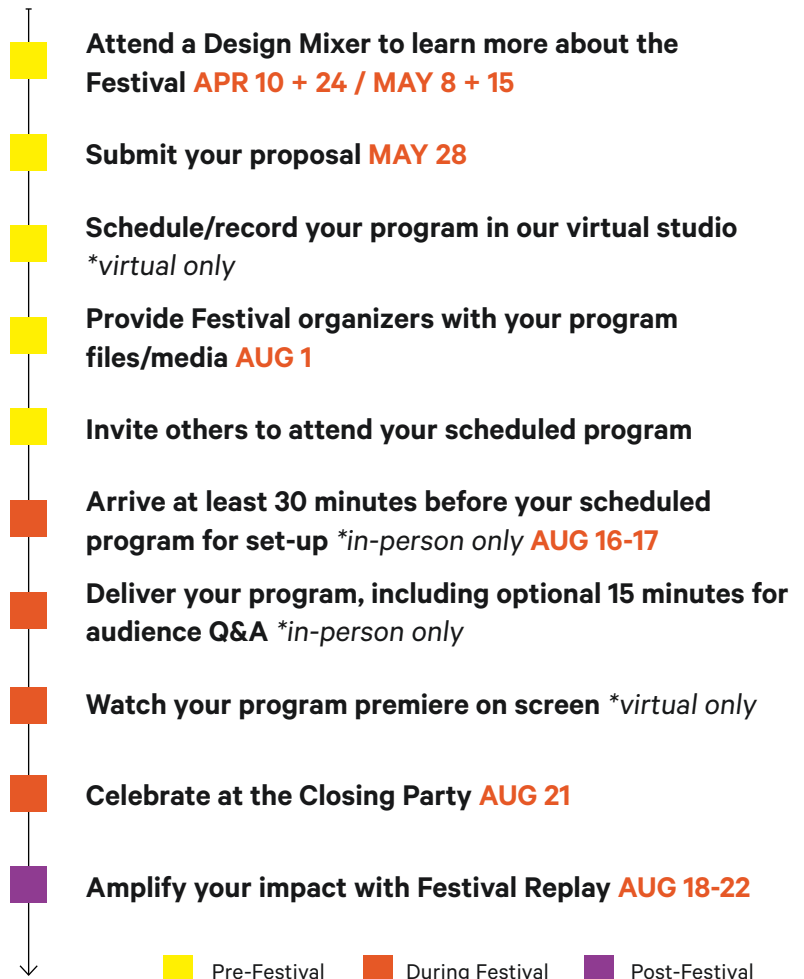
Attend a Design Mixer to learn more about the Festival APR 10 + 24 / MAY 8 + 15

Submit your proposal MAY 28

Schedule/record your program in our virtual studio *virtual only

Provide Festival organizers with your program files/media AUG 1

Invite others to attend your scheduled program

Arrive at least 30 minutes before your scheduled program for set-up *in-person only AUG 16-17

Deliver your program, including optional 15 minutes for audience Q&A *in-person only

Watch your program premiere on screen *virtual only

Celebrate at the Closing Party AUG 21

Amplify your impact with Festival Replay AUG 18-22

Pre-Festival During Festival Post-Festival